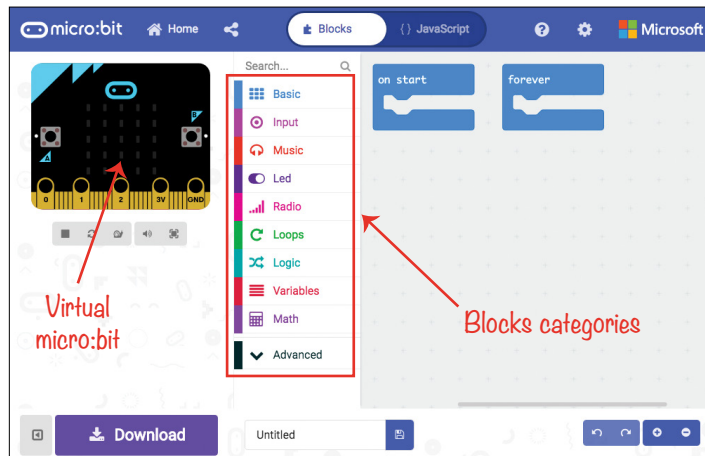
micro:bit Home Blocks {} JavaScript Microsoft

Search...

Basic
Input
Music
Led
Radio
Loops
Logic
Variables
Math
Advanced

on start
forever

A
B
0 1 2 3V GND

Virtual micro:bit

Blocks categories

Download
Untitled